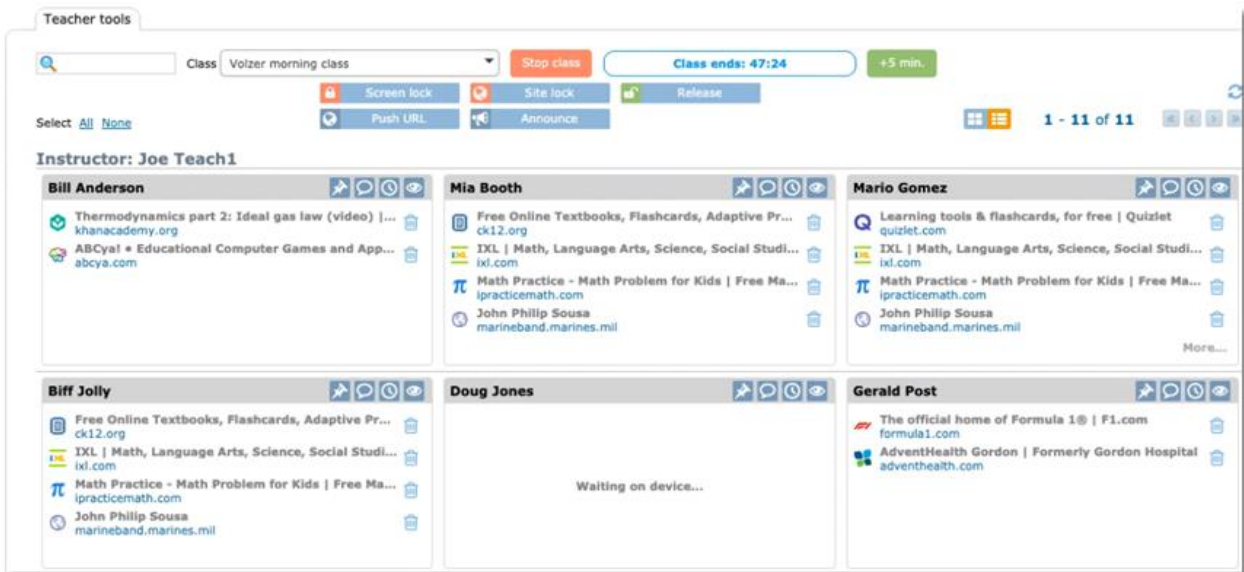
Teacher tools

Class Volzer morning class

Stop class

Class ends: 47:24

+5 min.

Screen lock

Site lock

Release

Push URL

Announce

Select All None

1 - 11 of 11

Instructor: Joe Teach1

Bill Anderson

Thermodynamics part 2: Ideal gas law (video) |...
khanacademy.org

ABCya! • Educational Computer Games and App...
abcya.com

Mia Booth

Free Online Textbooks, Flashcards, Adaptive Pr...
ck12.org

IXL | Math, Language Arts, Science, Social Studi...
ixl.com

Math Practice - Math Problem for Kids | Free Ma...
ipracticemath.com

John Philip Sousa
marineband.marines.mil

Mario Gomez

Learning tools & flashcards, for free | Quizlet
quizlet.com

IXL | Math, Language Arts, Science, Social Studi...
ixl.com

Math Practice - Math Problem for Kids | Free Ma...
ipracticemath.com

John Philip Sousa
marineband.marines.mil

More...

Biff Jolly

Free Online Textbooks, Flashcards, Adaptive Pr...
ck12.org

IXL | Math, Language Arts, Science, Social Studi...
ixl.com

Math Practice - Math Problem for Kids | Free Ma...
ipracticemath.com

John Philip Sousa
marineband.marines.mil

Doug Jones

Waiting on device...

Gerald Post

The official home of Formula 1® | F1.com
formula1.com

AdventHealth Gordon | Formerly Gordon Hospital
adventhealth.com